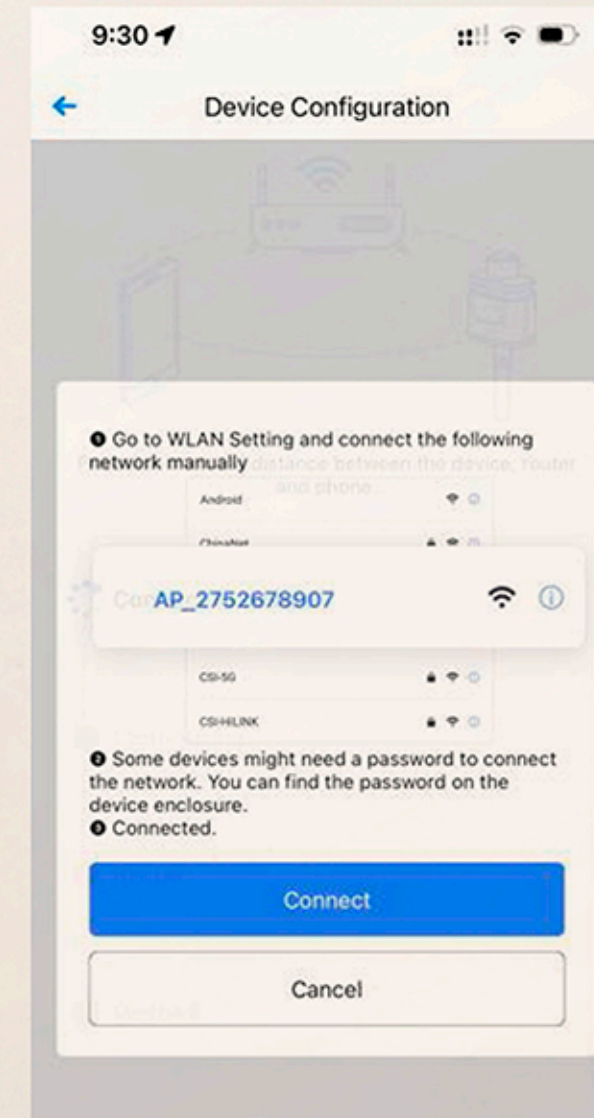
9:30

Device Configuration

❶ Go to WLAN Setting and connect the following network manually

Android

ChinaNet

AP_2752678907

CSI-5G

CSI-HILINK

❷ Some devices might need a password to connect the network. You can find the password on the device enclosure.
❸ Connected.

Connect

Cancel